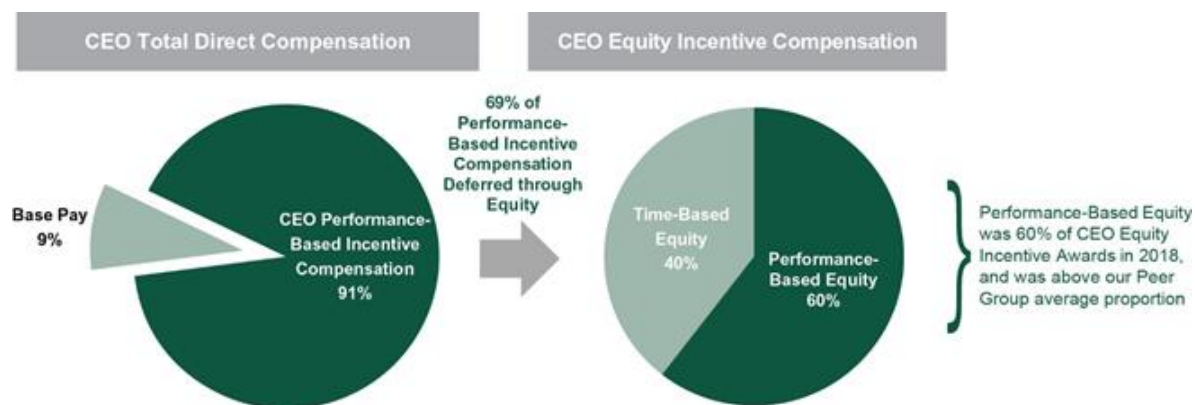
CEO Total Direct Compensation

Base Pay 9%

CEO Performance-Based Incentive Compensation 91%

69% of Performance-Based Incentive Compensation Deferred through Equity

CEO Equity Incentive Compensation

Time-Based Equity 40%

Performance-Based Equity 60%

Performance-Based Equity was 60% of CEO Equity Incentive Awards in 2018, and was above our Peer Group average proportion